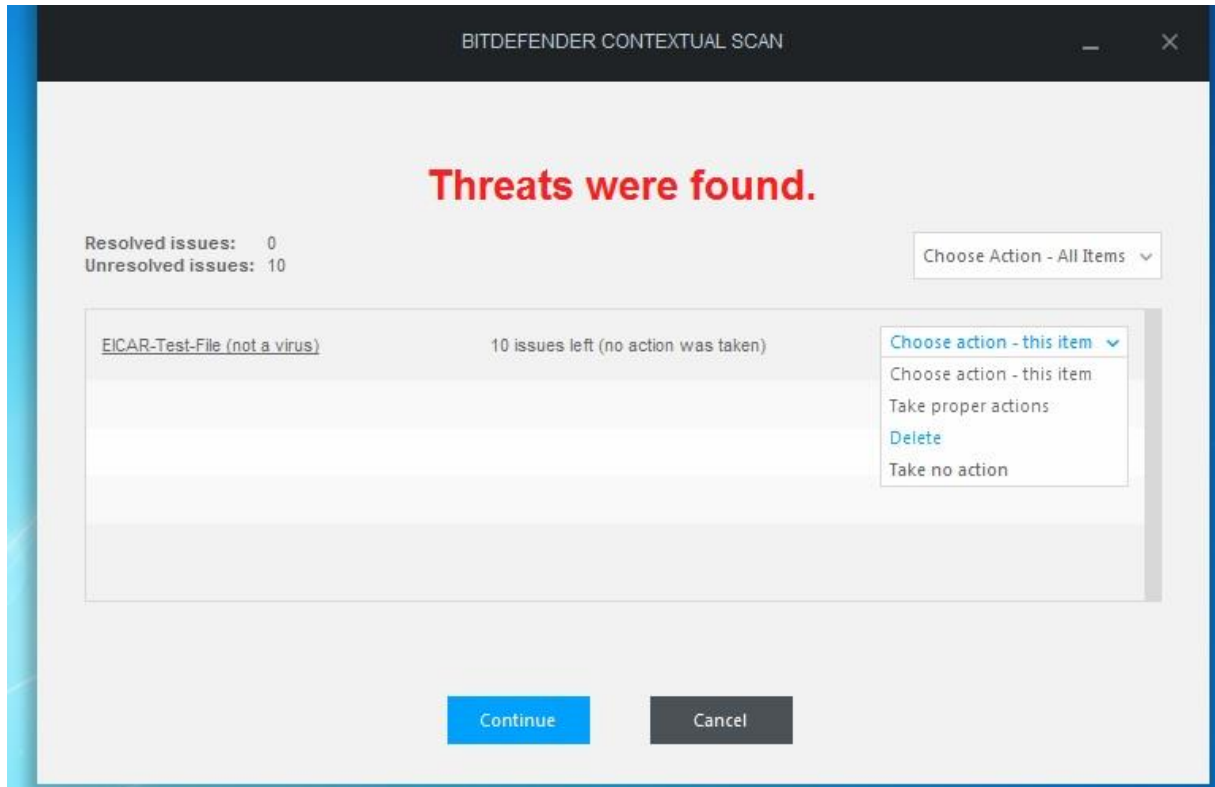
BITDEFENDER CONTEXTUAL SCAN

Threats were found.

Resolved issues: 0
Unresolved issues: 10

Choose Action - All Items

EICAR-Test-File (not a virus)

10 issues left (no action was taken)

Choose action - this item

Choose action - this item
Take proper actions
Delete
Take no action

Continue

Cancel